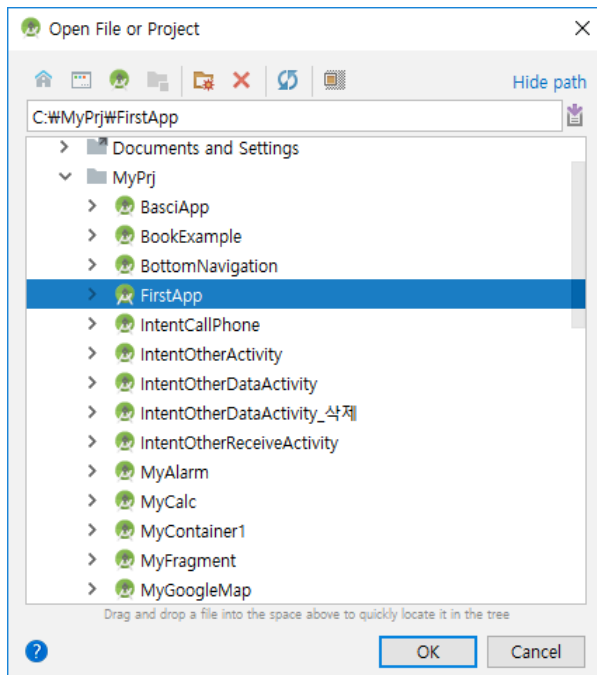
Open File or Project

Hide path

C:₩MyPrj₩FirstApp

Documents and Settings
MyPrj
BasciApp
BookExample
BottomNavigation
FirstApp
IntentCallPhone
IntentOtherActivity
IntentOtherDataActivity
IntentOtherDataActivity_삭제
IntentOtherReceiveActivity
MyAlarm
MyCalc
MyContainer1
MyFragment
MyGoogleMap

Drag and drop a file into the space above to quickly locate it in the tree

OK
Cancel